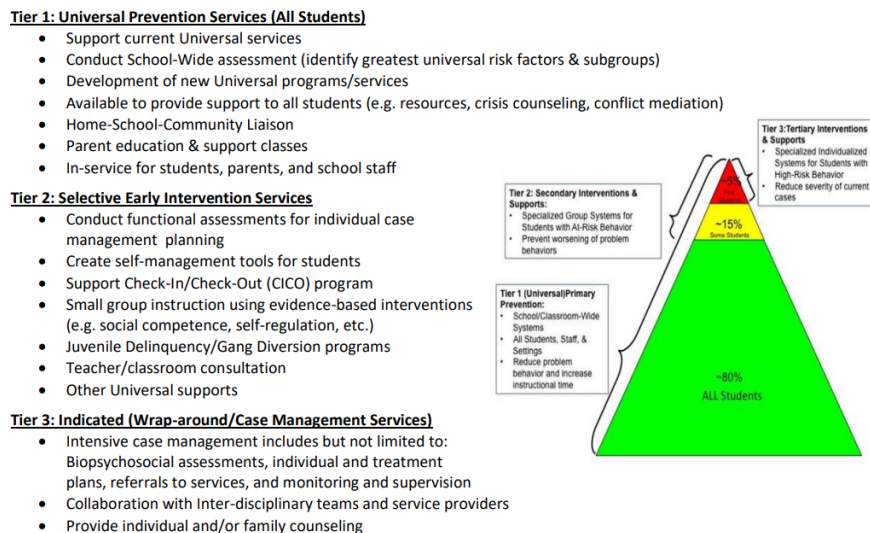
Tier 1: Universal Prevention Services (All Students)

- Support current Universal services
- Conduct School-Wide assessment (identify greatest universal risk factors & subgroups)
- Development of new Universal programs/services
- Available to provide support to all students (e.g. resources, crisis counseling, conflict mediation)
- Home-School-Community Liaison
- Parent education & support classes
- In-service for students, parents, and school staff

Tier 2: Selective Early Intervention Services

- Conduct functional assessments for individual case management planning
- Create self-management tools for students
- Support Check-In/Check-Out (CICO) program
- Small group instruction using evidence-based interventions (e.g. social competence, self-regulation, etc.)
- Juvenile Delinquency/Gang Diversion programs
- Teacher/classroom consultation
- Other Universal supports

Tier 3: Indicated (Wrap-around/Case Management Services)

- Intensive case management includes but not limited to: Biopsychosocial assessments, individual and treatment plans, referrals to services, and monitoring and supervision
- Collaboration with Inter-disciplinary teams and service providers
- Provide individual and/or family counseling

Tier 3:Tertiary Interventions & Supports
- Specialized Individualized Systems for Students with High-Risk Behavior
- Reduce severity of current cases

Tier 2: Secondary Interventions & Supports:
- Specialized Group Systems for Students with At-Risk Behavior
- Prevent worsening of problem behaviors

Tier 1 (Universal)Primary Prevention:
- School/Classroom-Wide Systems
- All Students, Staff, & Settings
- Reduce problem behavior and increase instructional time

~5%
Few Students

~15%
Some Students

~80%
ALL Students